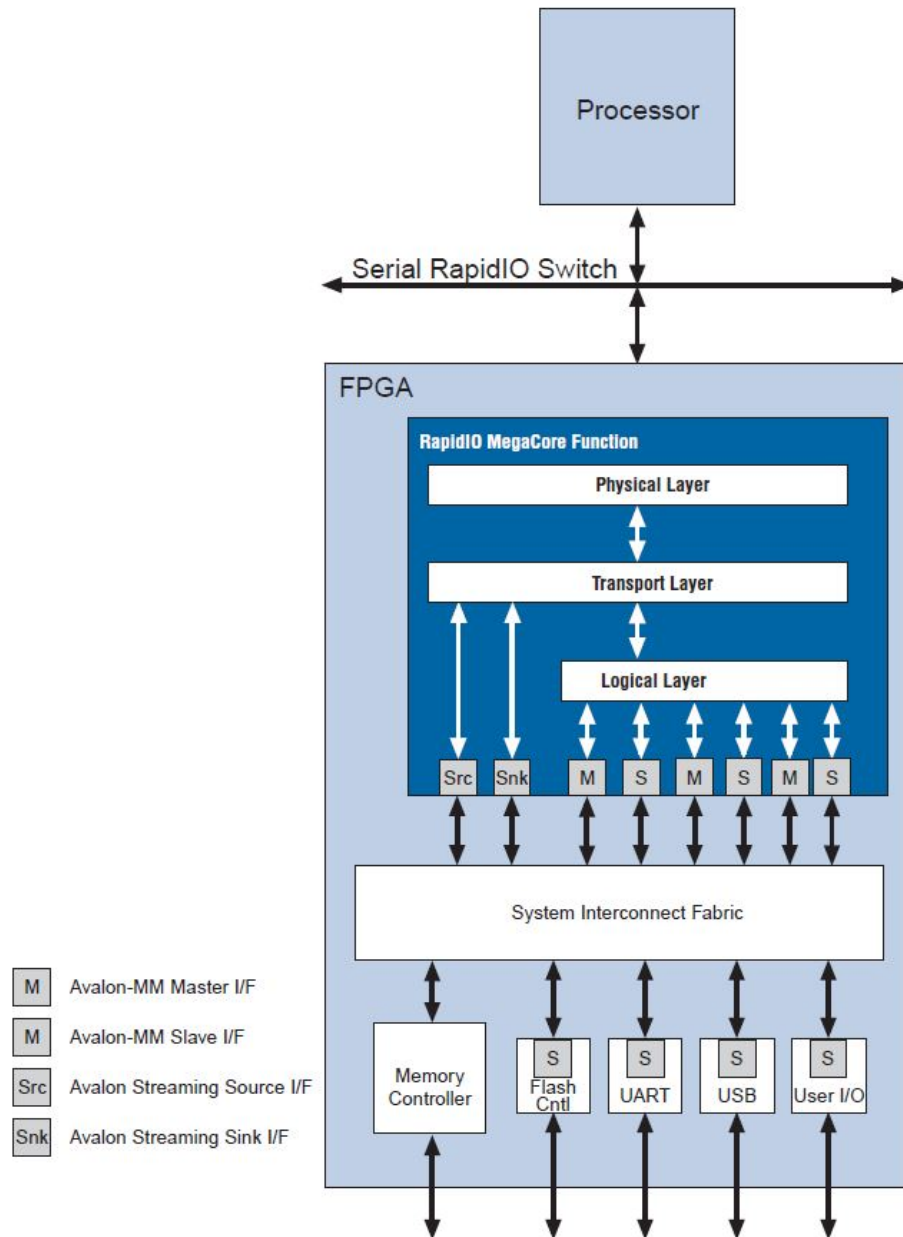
Processor

Serial RapidIO Switch

FPGA

RapidIO MegaCore Function

Physical Layer

Transport Layer

Logical Layer

Src Snk M S M S M S

System Interconnect Fabric

Memory Controller

S Flash Cntl

S UART

S USB

S User I/O

M Avalon-MM Master I/F

M Avalon-MM Slave I/F

Src Avalon Streaming Source I/F

Snk Avalon Streaming Sink I/F